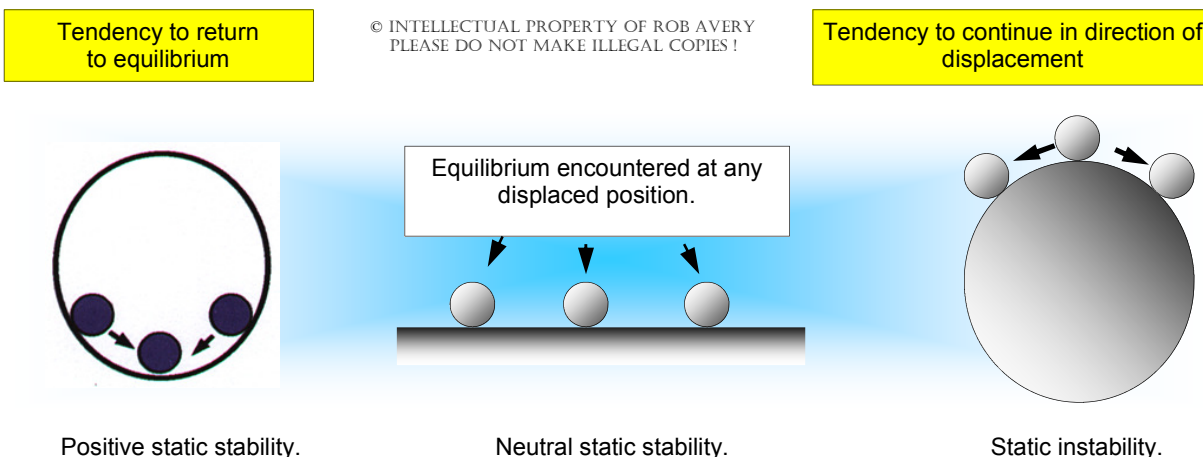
Tendency to return to equilibrium

© INTELLECTUAL PROPERTY OF ROB AVERY
PLEASE DO NOT MAKE ILLEGAL COPIES !

Tendency to continue in direction of displacement

Equilibrium encountered at any displaced position.

Positive static stability.

Neutral static stability.

Static instability.